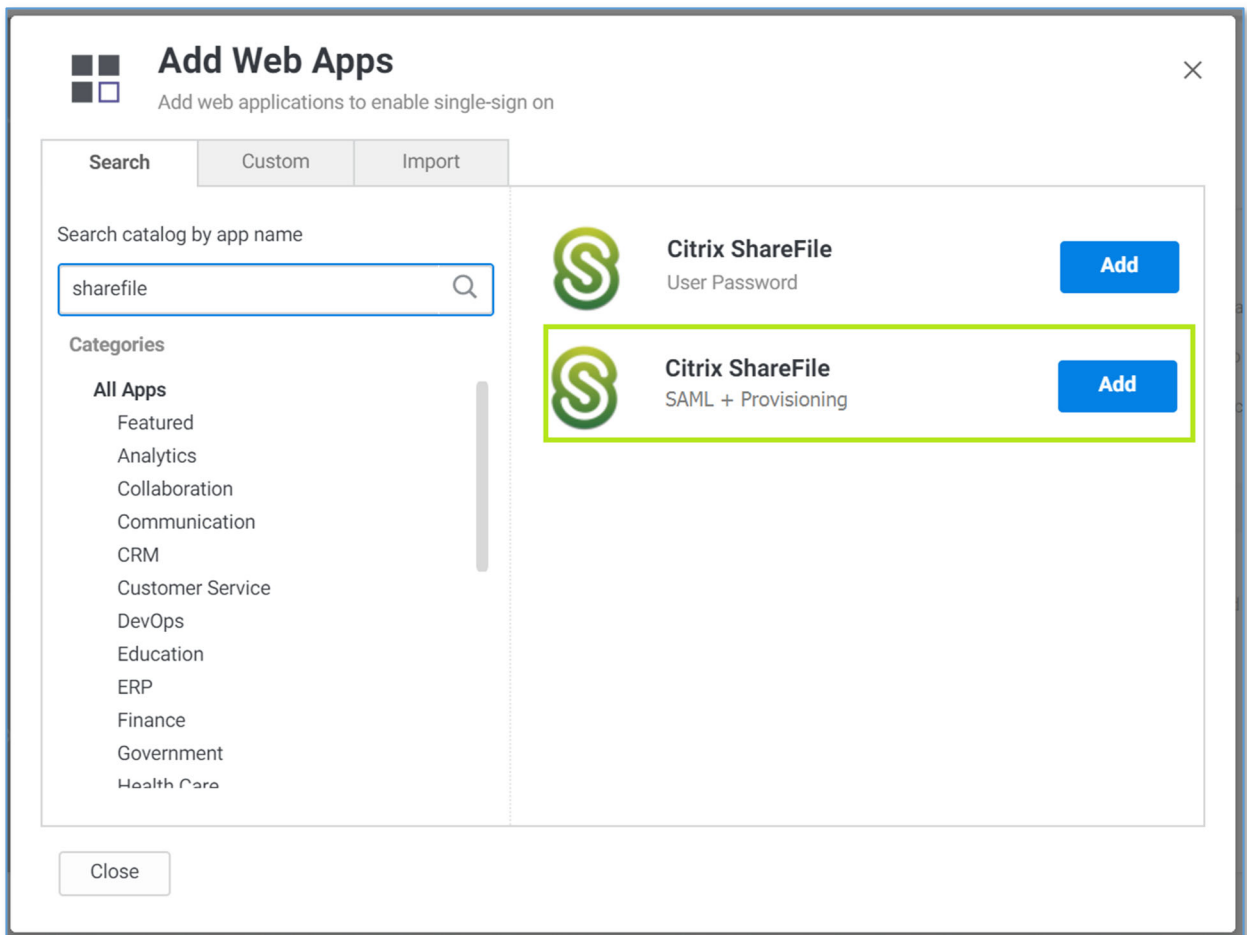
Add Web Apps

Add web applications to enable single-sign on

Search | Custom | Import

Search catalog by app name

sharefile

Categories

All Apps
Featured
Analytics
Collaboration
Communication
CRM
Customer Service
DevOps
Education
ERP
Finance
Government
Health Care

Citrix ShareFile
User Password
Add

Citrix ShareFile
SAML + Provisioning
Add

Close